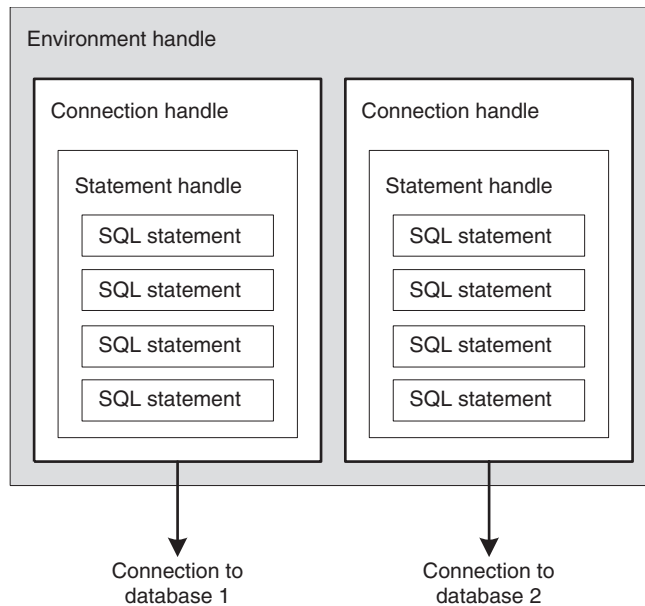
Environment handle

Connection handle

Statement handle

SQL statement

SQL statement

SQL statement

SQL statement

Connection handle

Statement handle

SQL statement

SQL statement

SQL statement

SQL statement

Connection to database 1

Connection to database 2